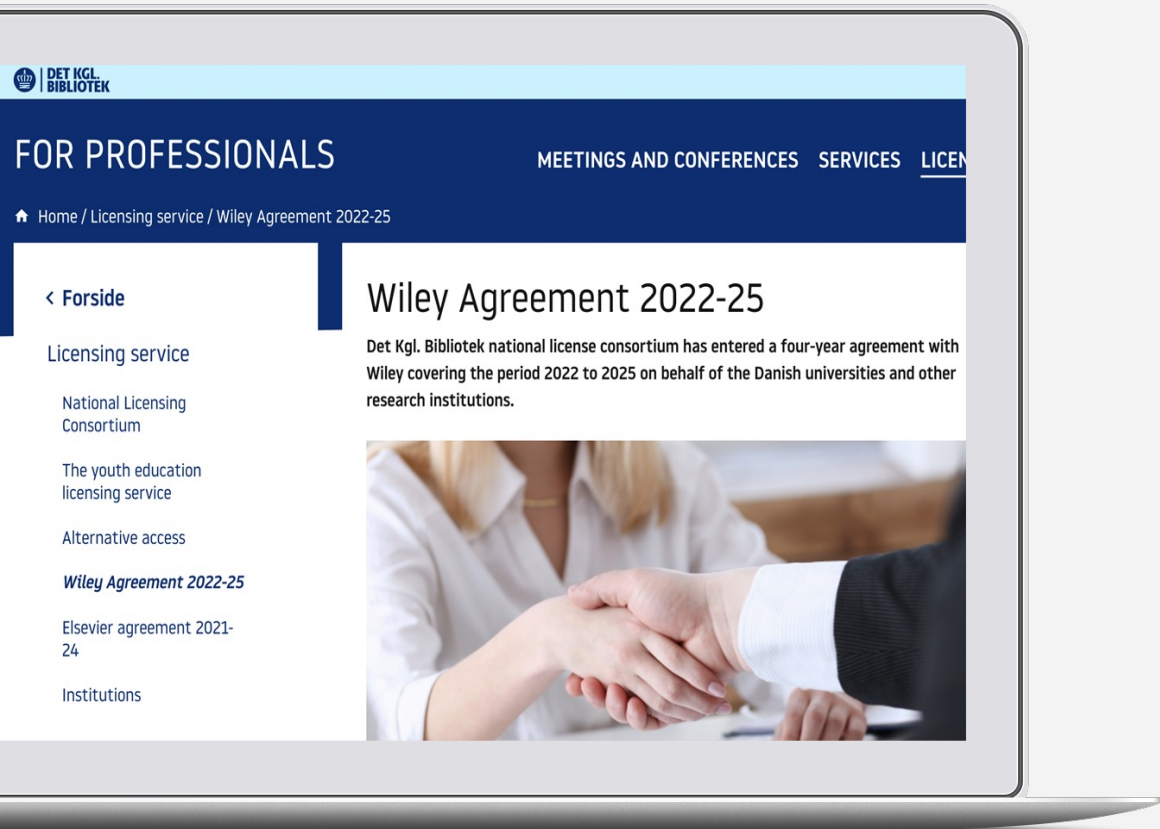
DET KGL. BIBLIOTEK

FOR PROFESSIONALS

MEETINGS AND CONFERENCES SERVICES LICEN

Home / Licensing service / Wiley Agreement 2022-25

< Forside

Licensing service

National Licensing Consortium

The youth education licensing service

Alternative access

Wiley Agreement 2022-25

Elsevier agreement 2021-24

Institutions

Wiley Agreement 2022-25

Det Kgl. Bibliotek national license consortium has entered a four-year agreement with Wiley covering the period 2022 to 2025 on behalf of the Danish universities and other research institutions.